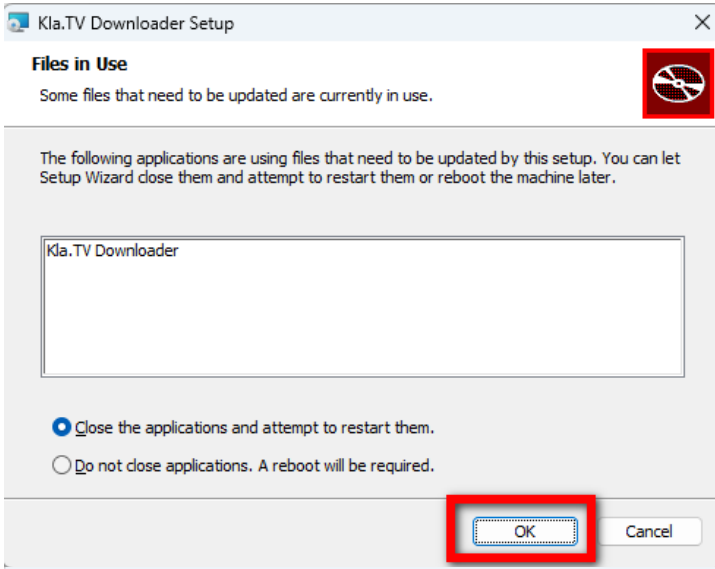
Kla.TV Downloader Setup

Files in Use

Some files that need to be updated are currently in use.

The following applications are using files that need to be updated by this setup. You can let Setup Wizard close them and attempt to restart them or reboot the machine later.

Kla.TV Downloader

Close the applications and attempt to restart them.

Do not close applications. A reboot will be required.

OK

Cancel